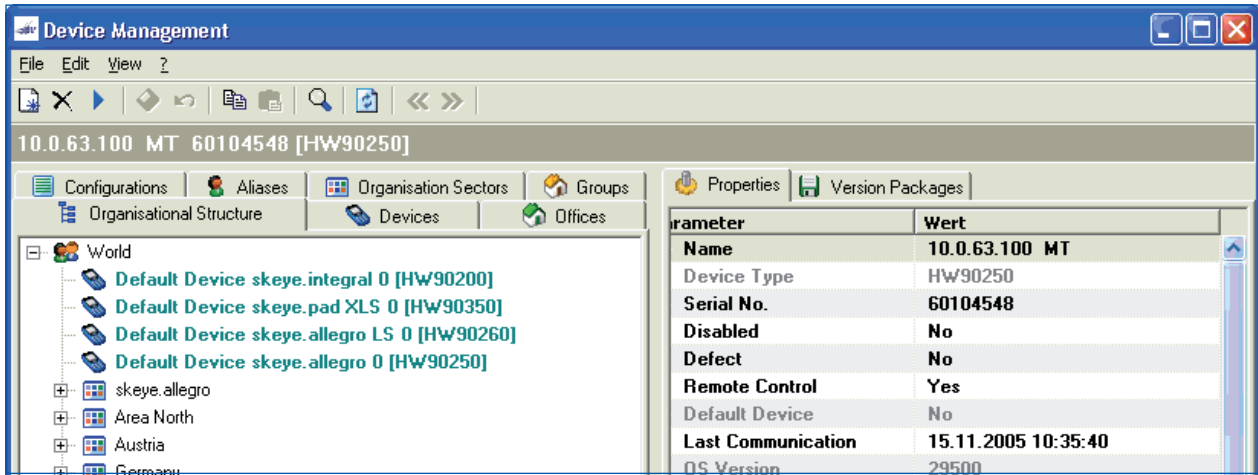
Device Management

File Edit View ?

10.0.63.100 MT 60104548 [HW90250]

Configurations | Aliases | Organisation Sectors | Groups
Organisational Structure | Devices | Offices

World
Default Device skeye.integral 0 [HW90200]
Default Device skeye.pad XLS 0 [HW90350]
Default Device skeye.allegro LS 0 [HW90260]
Default Device skeye.allegro 0 [HW90250]
skeye.allegro
Area North
Austria
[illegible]

Properties | Version Packages

| irameter | Wert |
|---|---|
| Name | 10.0.63.100 MT |
| Device Type | HW90250 |
| Serial No. | 60104548 |
| Disabled | No |
| Defect | No |
| Remote Control | Yes |
| Default Device | No |
| Last Communication | 15.11.2005 10:35:40 |
| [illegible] | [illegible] |